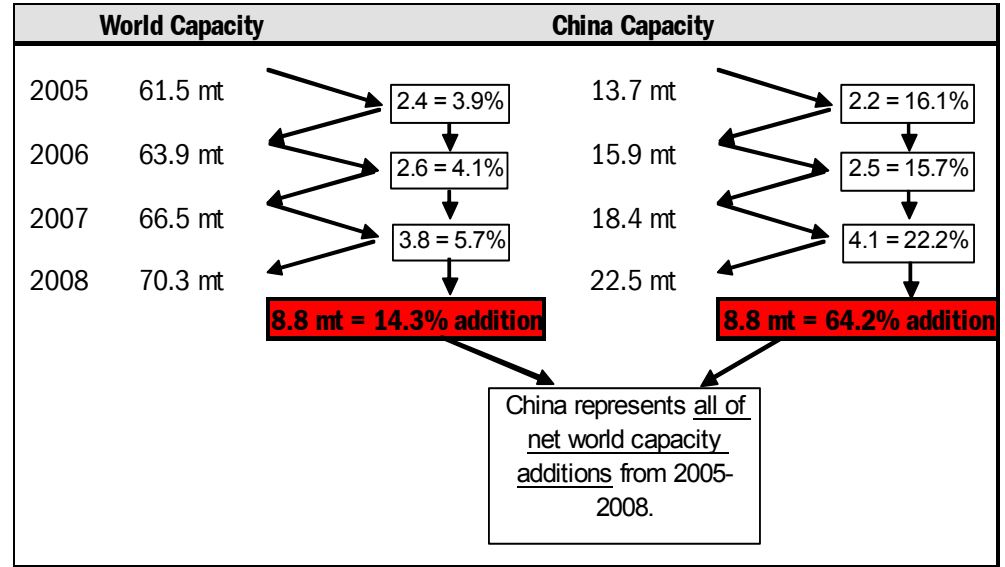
| World Capacity | China Capacity |
|---|---|

2005 61.5 mt
2006 63.9 mt
2007 66.5 mt
2008 70.3 mt

2.4 = 3.9%
2.6 = 4.1%
3.8 = 5.7%

8.8 mt = 14.3% addition

2005 13.7 mt
2006 15.9 mt
2007 18.4 mt
2008 22.5 mt

2.2 = 16.1%
2.5 = 15.7%
4.1 = 22.2%

8.8 mt = 64.2% addition

China represents all of net world capacity additions from 2005-2008.